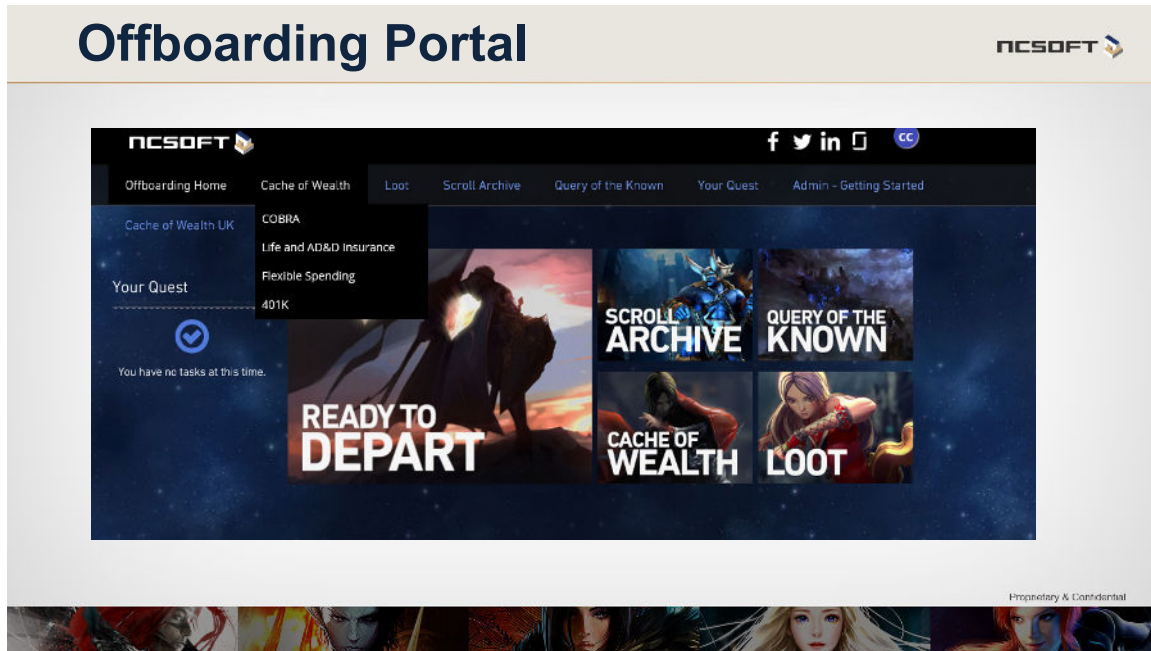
Offboarding Portal

NCSOFT

NCSOFT

CC

Offboarding Home
Cache of Wealth
Loot
Scroll Archive
Query of the Known
Your Quest
Admin - Getting Started

Cache of Wealth UK

COBRA
Life and AD&D Insurance
Flexible Spending
401K

Your Quest

You have no tasks at this time.

READY TO DEPART

SCROLL ARCHIVE

QUERY OF THE KNOWN

CACHE OF WEALTH

LOOT

Proprietary & Confidential